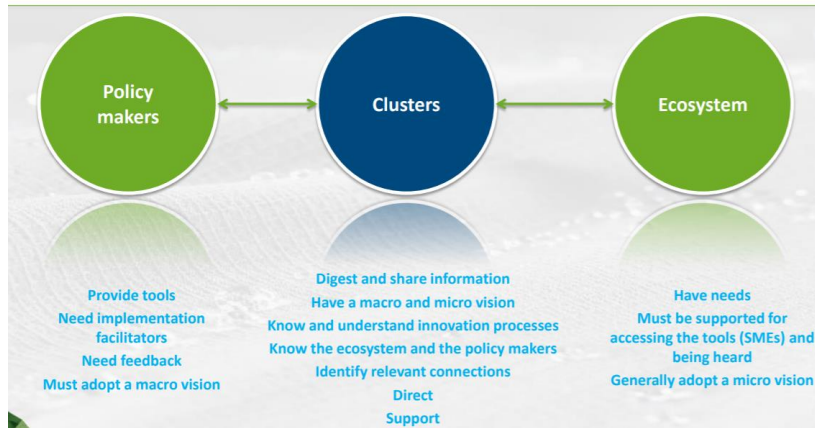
Policy makers

Clusters

Ecosystem

Provide tools
Need implementation facilitators
Need feedback
Must adopt a macro vision

Digest and share information
Have a macro and micro vision
Know and understand innovation processes
Know the ecosystem and the policy makers
Identify relevant connections
Direct
Support

Have needs
Must be supported for accessing the tools (SMEs) and being heard
Generally adopt a micro vision